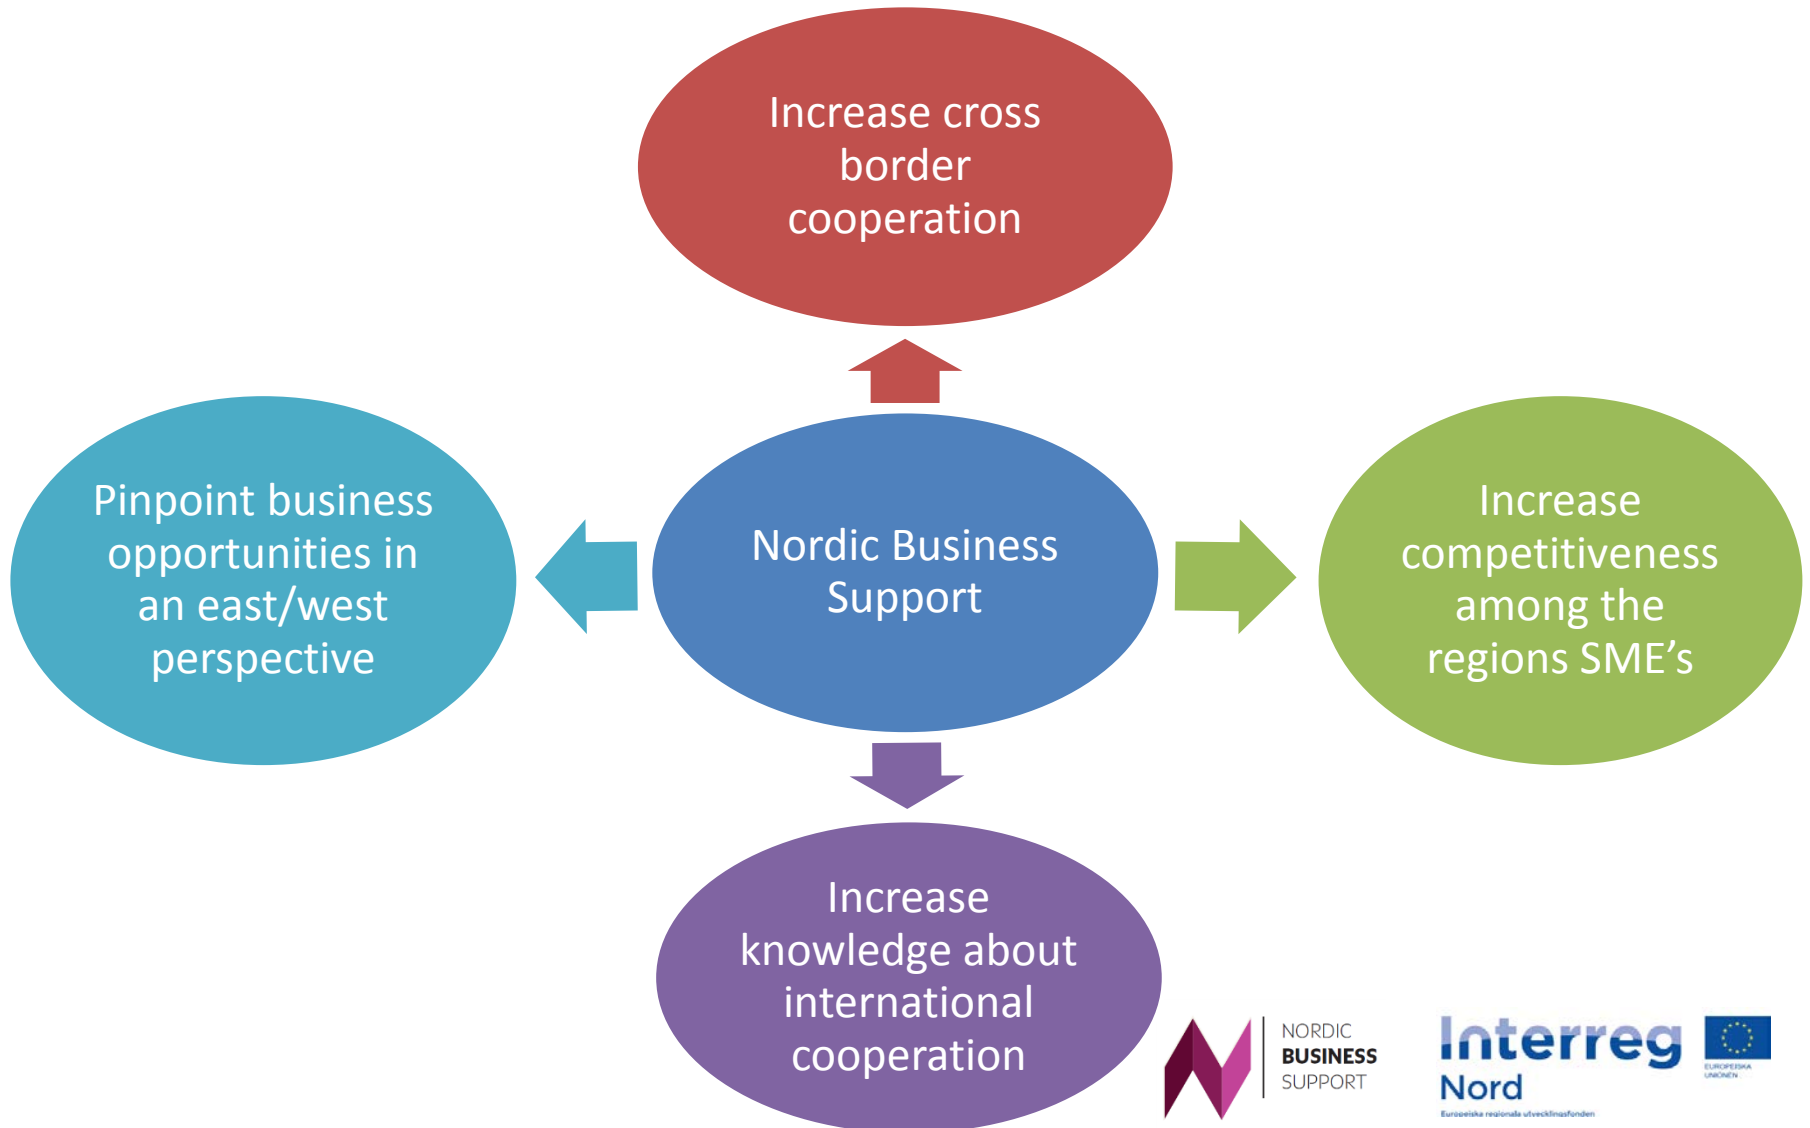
Increase cross border cooperation

Pinpoint business opportunities in an east/west perspective

Nordic Business Support

Increase competitiveness among the regions SME’s

Increase knowledge about international cooperation

NORDIC
BUSINESS
SUPPORT

Interreg
Nord
Europeiska regionala utvecklingsfonden

EUROPEISKA UNIONEN